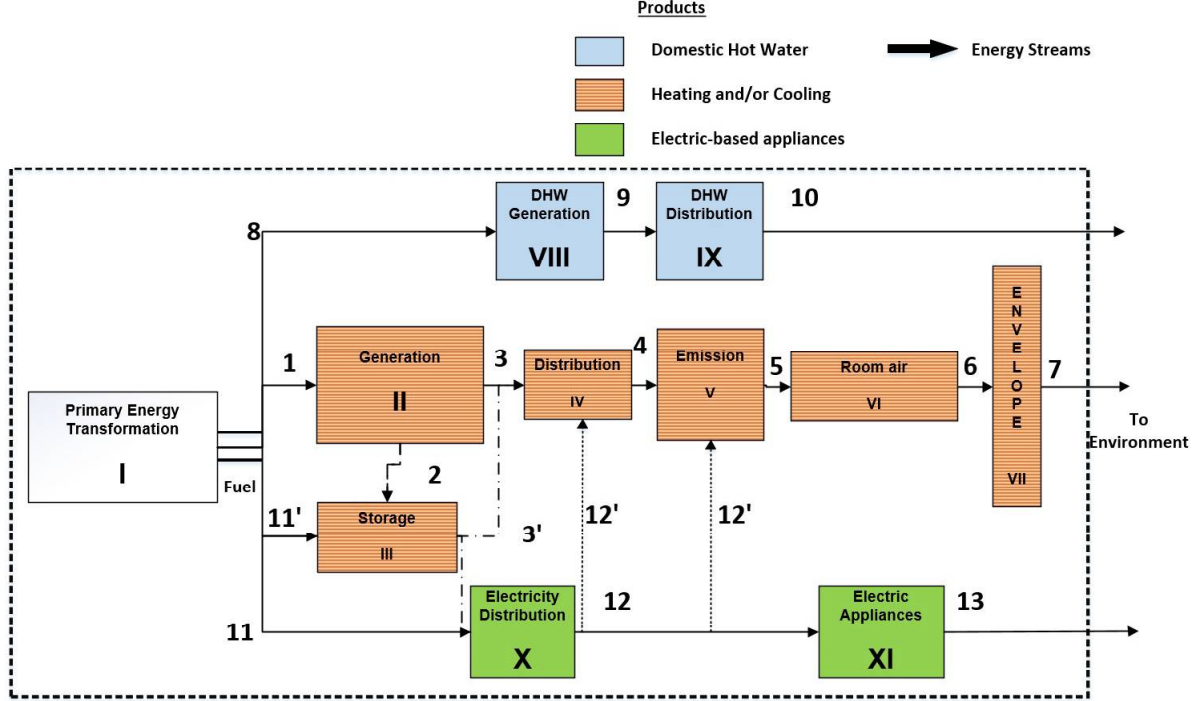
Products

Domestic Hot Water

Energy Streams

Heating and/or Cooling

Electric-based appliances

DHW Generation
VIII

9

DHW Distribution
IX

10

8

E N V E L O P E
VII

1

Generation
II

3

Distribution
IV

4

Emission
V

5

Room air
VI

6

7

To Environment

Primary Energy Transformation
I

Fuel

2

11'

Storage
III

3'

12'

12'

Electricity Distribution
X

12

Electric Appliances
XI

13

11